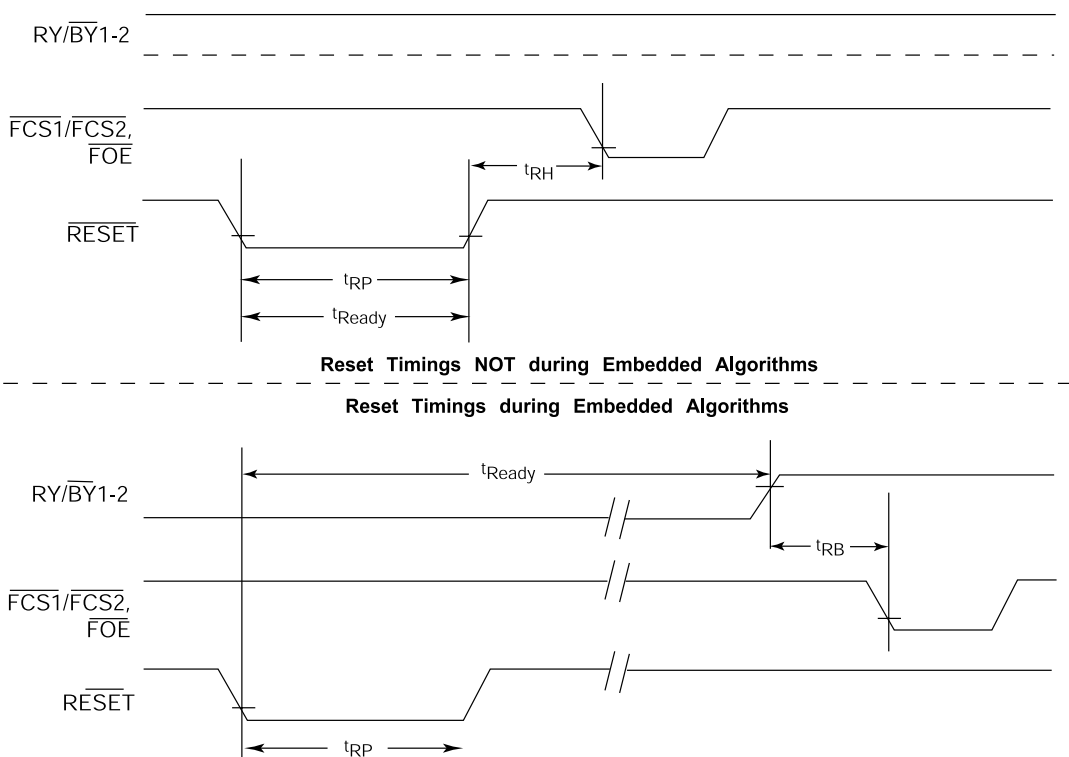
RY/$\overline{BY}$1-2

$\overline{FCS1}$/$\overline{FCS2}$, $\overline{FOE}$

$t_{RH}$

$\overline{RESET}$

$t_{RP}$

$t_{Ready}$

Reset Timings NOT during Embedded Algorithms

Reset Timings during Embedded Algorithms

$t_{Ready}$

RY/$\overline{BY}$1-2

$t_{RB}$

$\overline{FCS1}$/$\overline{FCS2}$, $\overline{FOE}$

$\overline{RESET}$

$t_{RP}$